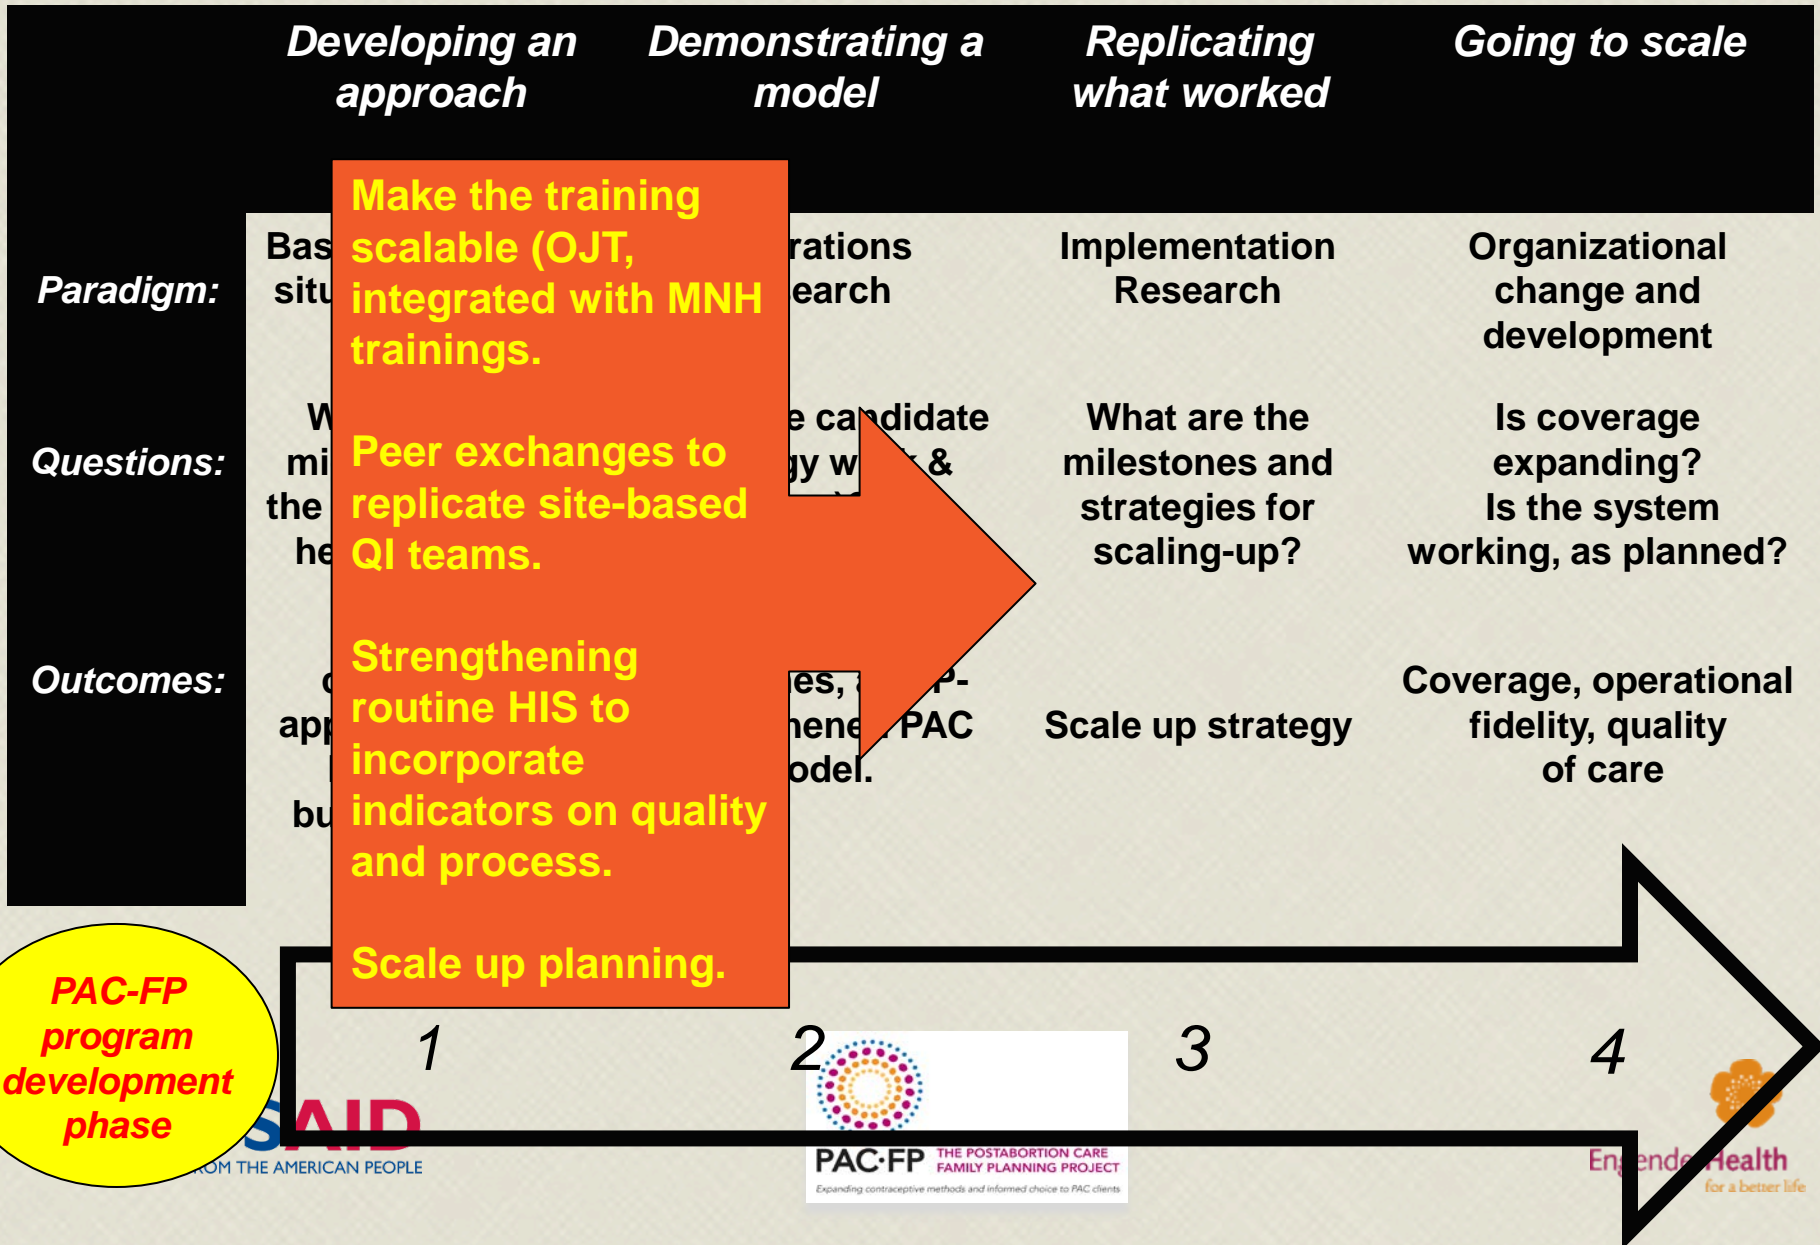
Developing an approach

Demonstrating a model

Replicating what worked

Going to scale

Paradigm:

Questions:

Outcomes:

Bas situ

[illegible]rations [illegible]earch

Implementation Research

Organizational change and development

W mi the he

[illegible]e candidate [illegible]gy w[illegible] &

What are the milestones and strategies for scaling-up?

Is coverage expanding? Is the system working, as planned?

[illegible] app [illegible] bu

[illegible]es, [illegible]P- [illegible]hene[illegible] PAC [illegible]odel.

Scale up strategy

Coverage, operational fidelity, quality of care

Make the training scalable (OJT, integrated with MNH trainings.

Peer exchanges to replicate site-based QI teams.

Strengthening routine HIS to incorporate indicators on quality and process.

Scale up planning.

PAC-FP program development phase

1

2

3

4

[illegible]SAID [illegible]OM THE AMERICAN PEOPLE

PAC·FP THE POSTABORTION CARE FAMILY PLANNING PROJECT
Expanding contraceptive methods and informed choice to PAC clients

En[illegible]gende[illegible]Health
for a better life